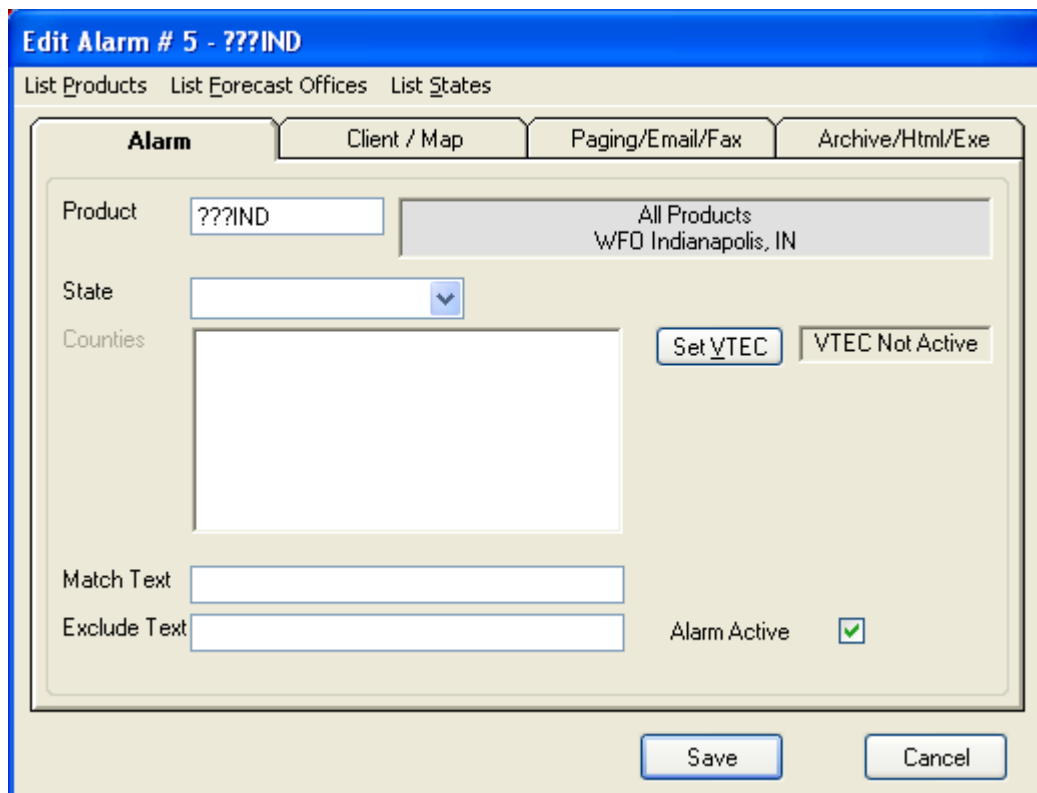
Edit Alarm # 5 - ???IND

List Products List Forecast Offices List States

Alarm | Client / Map | Paging/Email/Fax | Archive/Html/Exe

Product ???IND

All Products
WFO Indianapolis, IN

State

Counties

Set VTEC

VTEC Not Active

Match Text

Exclude Text

Alarm Active

Save

Cancel